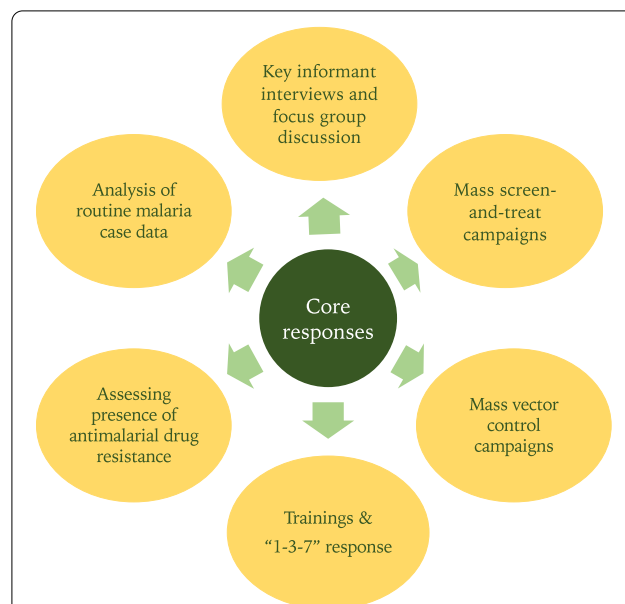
Key informant interviews and focus group discussion

Analysis of routine malaria case data

Mass screen-and-treat campaigns

Core responses

Assessing presence of antimalarial drug resistance

Mass vector control campaigns

Trainings & "1-3-7" response